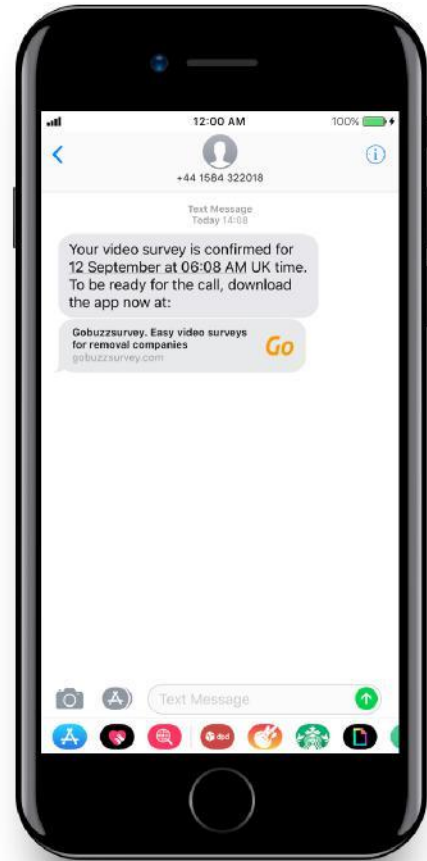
12:00 AM
100%
+44 1584 322018
Text Message
Today 14:08
Your video survey is confirmed for 12 September at 06:08 AM UK time. To be ready for the call, download the app now at:
Gobuzzsurvey. Easy video surveys for removal companies
gobuzzsurvey.com
Go
Text Message